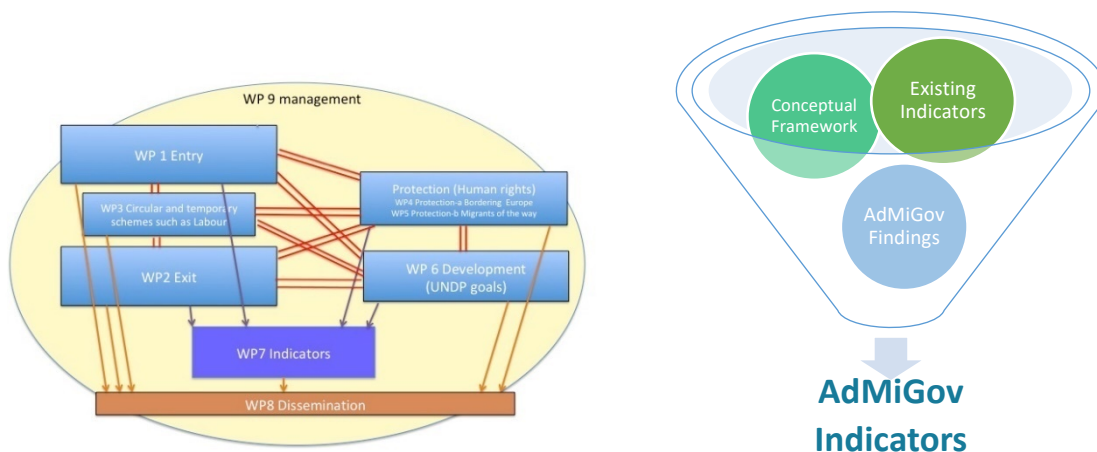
WP 9 management

WP 1 Entry

WP3 Circular and temporary schemes such as Labour

Protection (Human rights)
WP4 Protection-a Bordering Europe
WP5 Protection-b Migrants of the way

WP2 Exit

WP 6 Development (UNDP goals)

WP7 Indicators

WP8 Dissemination

Conceptual Framework

Existing Indicators

AdMiGov Findings

AdMiGov Indicators